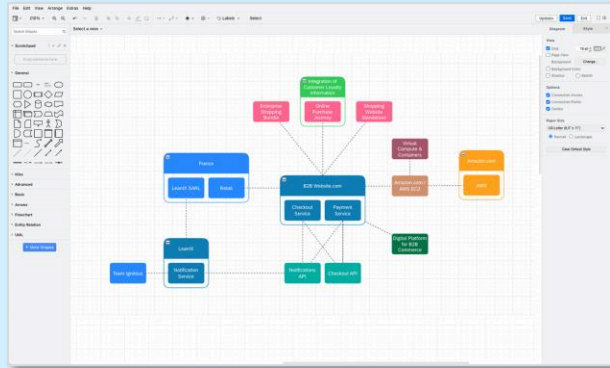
File Edit View Arrange Extras Help

Updates Save Exit

Search Shapes

Scratchpad

Drag elements here

General

Misc
Advanced
Basic
Arrows
Flowchart
Entity Relation
UML

+ More Shapes

Select a view

Diagram Style

View
Grid
Page View
Background Change...
Background Color
Shadow
Sketch

Options
Connection Arrows
Connection Points
Guides

Paper Size
US-Letter (8.5" x 11")
Portrait Landscape

Edit Diagram Style

Integration of Customer Loyalty information

Enterprise Shopping Bundle

Online Purchase Journey

Shopping Website Operations

Pronce

Launch SAML

Retail

B2B-Website.com

Checkout Service

Payment Service

Virtual Compute & Containers

Amazon.com AWS EC2

Amazon.com

AWS

Digital Platform for B2B Commerce

LaunX

Team Ignitous

Notification Service

Notification API

Checkout API